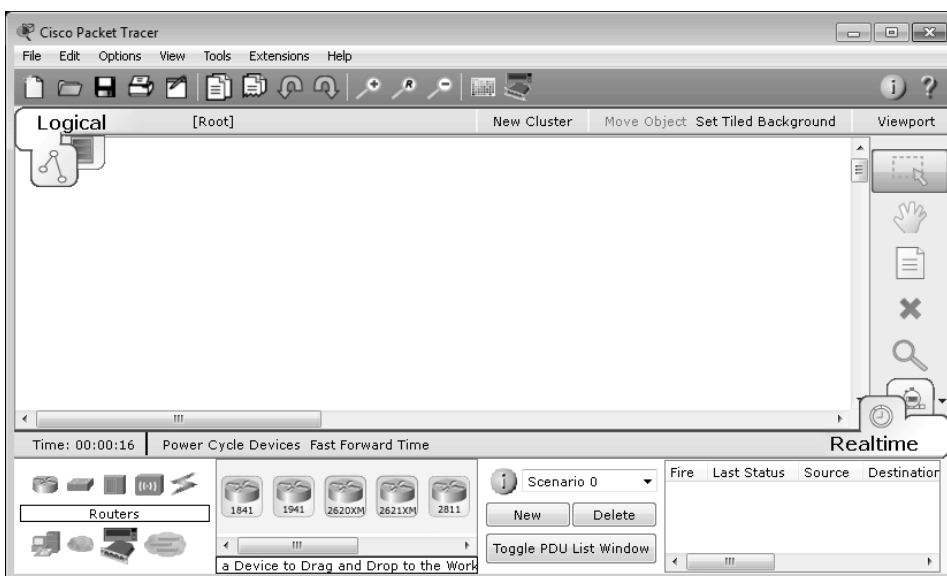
Cisco Packet Tracer

File Edit Options View Tools Extensions Help

Logical [Root] New Cluster Move Object Set Tiled Background Viewport

Time: 00:00:16 Power Cycle Devices Fast Forward Time

Realtime

Routers

1841 1941 2620XM 2621XM 2811

a Device to Drag and Drop to the Work

Scenario 0

New Delete

Toggle PDU List Window

| Fire | Last Status | Source | Destination |
|---|---|---|---|